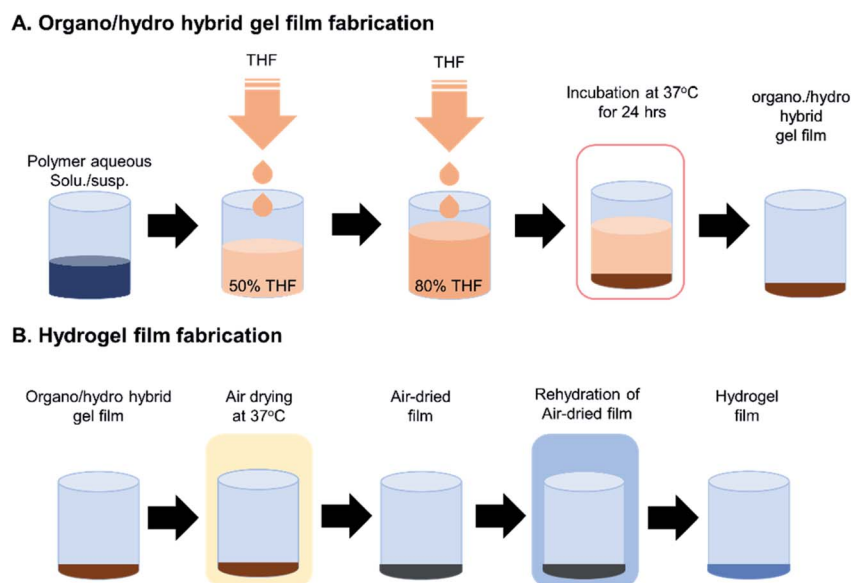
A. Organo/hydro hybrid gel film fabrication

Polymer aqueous Solu./susp.

THF

50% THF

THF

80% THF

Incubation at 37$^{o}$C for 24 hrs

organo./hydro hybrid gel film

B. Hydrogel film fabrication

Organo/hydro hybrid gel film

Air drying at 37$^{o}$C

Air-dried film

Rehydration of Air-dried film

Hydrogel film